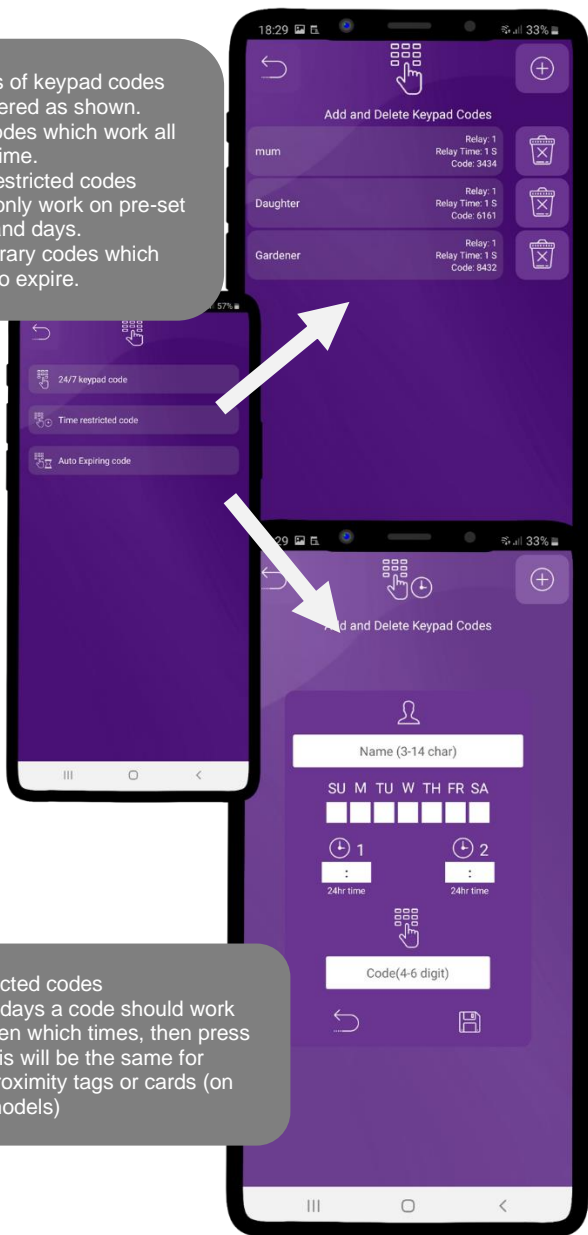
s of keypad codes
ered as shown.
odes which work all
ime.
estricted codes
only work on pre-set
and days.
rary codes which
o expire.

18:29 33%

Add and Delete Keypad Codes

mum
Relay: 1
Relay Time: 1 S
Code: 3434

Daughter
Relay: 1
Relay Time: 1 S
Code: 6161

Gardener
Relay: 1
Relay Time: 1 S
Code: 8432

57%

24/7 keypad code

Time restricted code

Auto Expiring code

29 33%

d and Delete Keypad Codes

Name (3-14 char)

SU M TU W TH FR SA

1

2

:
24hr time

:
24hr time

Code(4-6 digit)

cted codes
days a code should work
en which times, then press
is will be the same for
oximity tags or cards (on
nodels)